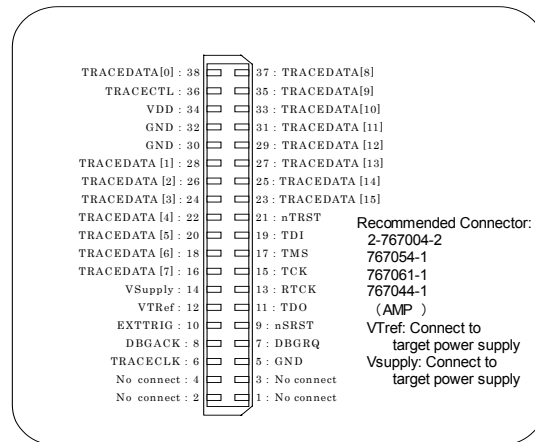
TRACEDATA[0] : 38
TRACECTL : 36
VDD : 34
GND : 32
GND : 30
TRACEDATA [1] : 28
TRACEDATA [2] : 26
TRACEDATA [3] : 24
TRACEDATA [4] : 22
TRACEDATA [5] : 20
TRACEDATA [6] : 18
TRACEDATA [7] : 16
VSupply : 14
VTRef : 12
EXTTRIG : 10
DBGACK : 8
TRACECLK : 6
No connect : 4
No connect : 2

37 : TRACEDATA[8]
35 : TRACEDATA[9]
33 : TRACEDATA[10]
31 : TRACEDATA [11]
29 : TRACEDATA [12]
27 : TRACEDATA [13]
25 : TRACEDATA [14]
23 : TRACEDATA [15]
21 : nTRST
19 : TDI
17 : TMS
15 : TCK
13 : RTCK
11 : TDO
9 : nSRST
7 : DBGRQ
5 : GND
3 : No connect
1 : No connect

Recommended Connector:
2-767004-2
767054-1
767061-1
767044-1
（AMP ）
VTref: Connect to target power supply
Vsupply: Connect to target power supply